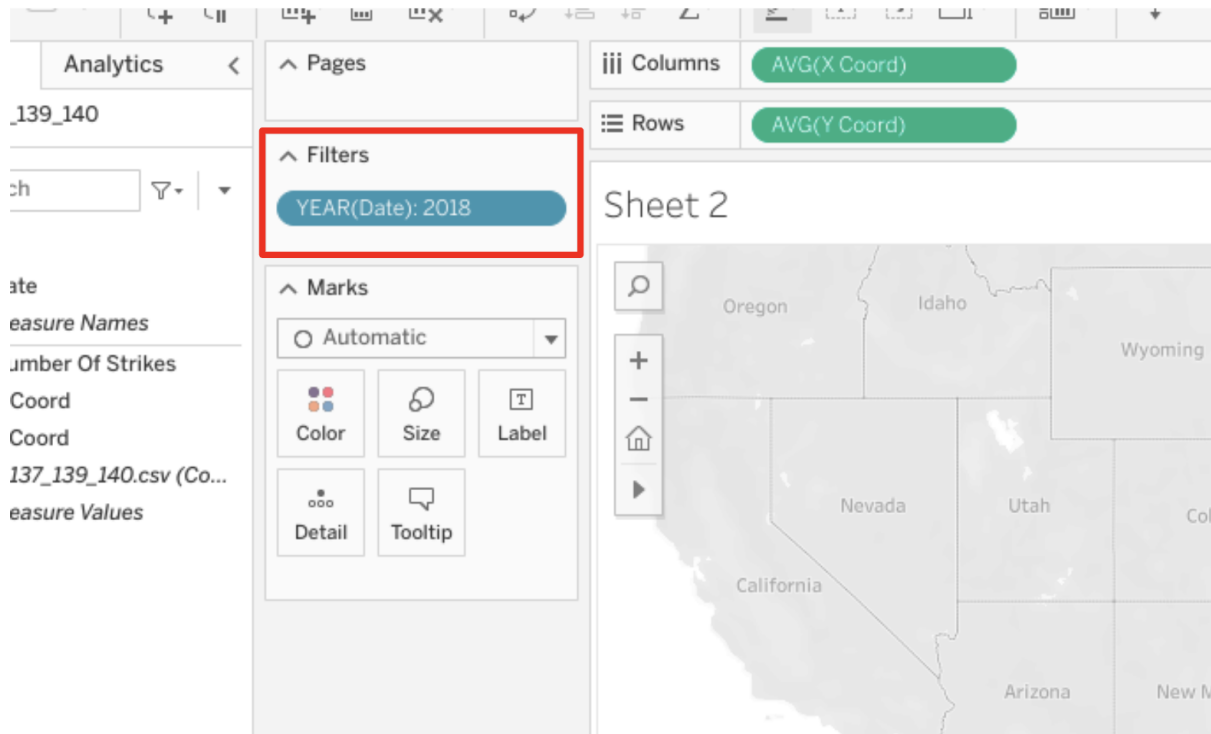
Analytics

_139_140

ch

ate
easure Names
umber Of Strikes
Coord
Coord
137_139_140.csv (Co...
easure Values

Pages

Filters

YEAR(Date): 2018

Marks

Automatic

Color
Size
Label
Detail
Tooltip

Columns
AVG(X Coord)

Rows
AVG(Y Coord)

Sheet 2

Oregon
Idaho
Wyoming
Nevada
Utah
Col
California
Arizona
New M